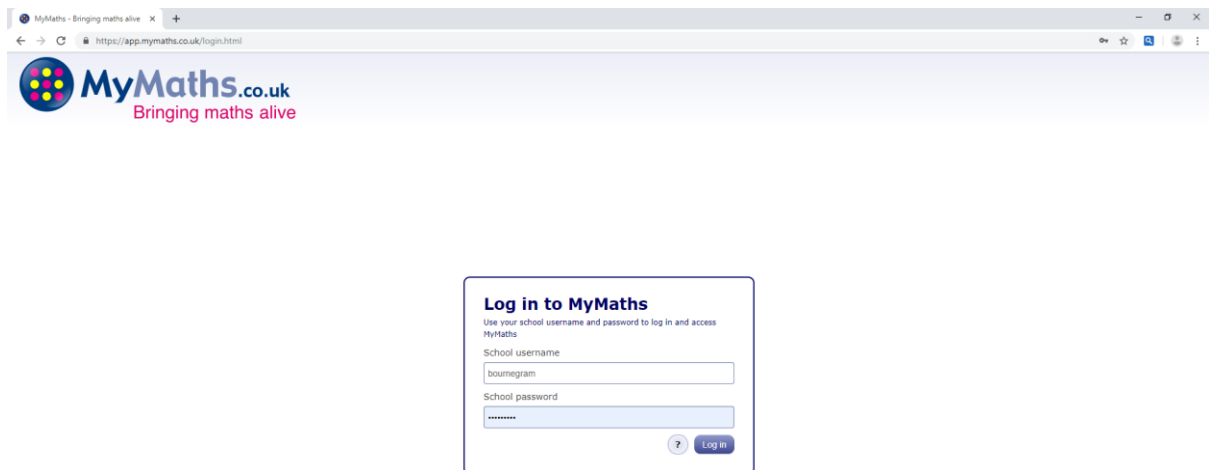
MyMaths - Bringing maths alive ×

https://app.mymaths.co.uk/login.html

MyMaths.co.uk
Bringing maths alive

Log in to MyMaths
Use your school username and password to log in and access MyMaths

School username
bournegram

School password
••••••••••

?
Log in